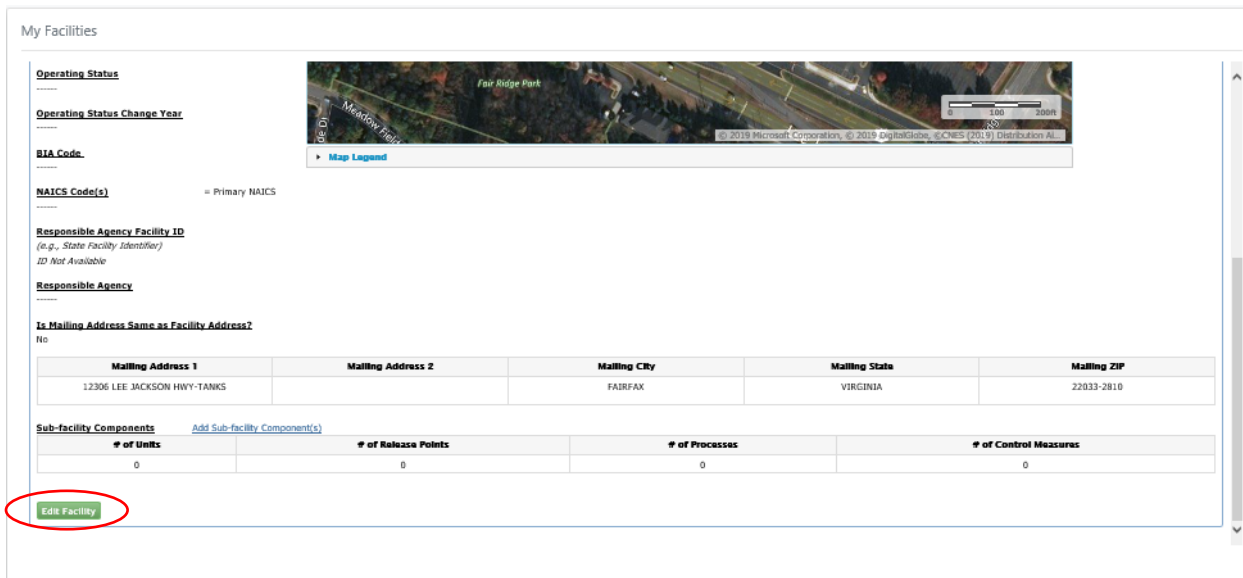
My Facilities

Operating Status
------

Operating Status Change Year
------

BIA Code
------

NAICS Code(s) = Primary NAICS
------

Responsible Agency Facility ID
(e.g., State Facility Identifier)
ID Not Available

Responsible Agency
------

Is Mailing Address Same as Facility Address?
No

Fair Ridge Park
Meadow Field
0 100 200ft
© 2019 Microsoft Corporation, © 2019 DigitalGlobe, ©CNES (2019) Distribution Ai...

▸ Map Legend

| Mailing Address 1 | Mailing Address 2 | Mailing City | Mailing State | Mailing ZIP |
|---|---|---|---|---|
| 12306 LEE JACKSON HWY-TANKS | | FAIRFAX | VIRGINIA | 22033-2810 |

Sub-facility Components Add Sub-facility Component(s)

| # of Units | # of Release Points | # of Processes | # of Control Measures |
|---|---|---|---|
| 0 | 0 | 0 | 0 |

Edit Facility